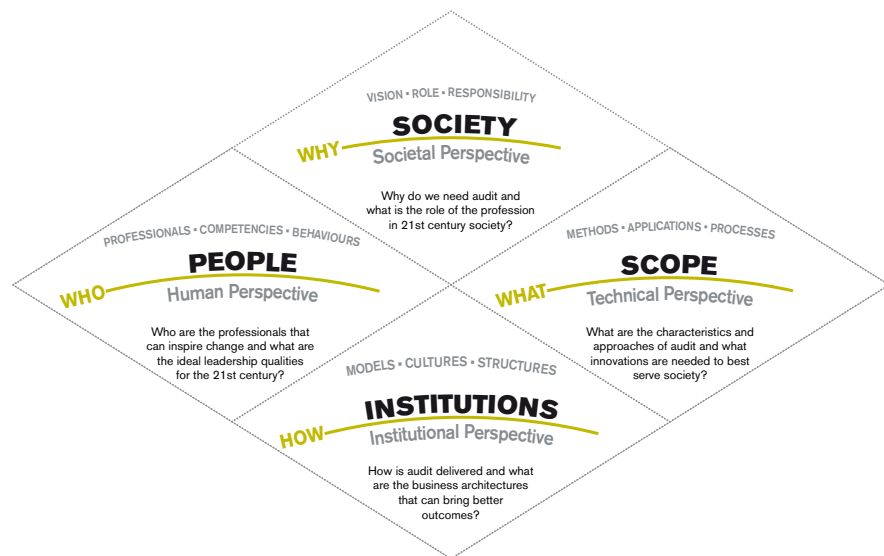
VISION • ROLE • RESPONSIBILITY

SOCIETY

WHY

Societal Perspective

Why do we need audit and what is the role of the profession in 21st century society?

PROFESSIONALS • COMPETENCIES • BEHAVIOURS

PEOPLE

WHO

Human Perspective

Who are the professionals that can inspire change and what are the ideal leadership qualities for the 21st century?

METHODS • APPLICATIONS • PROCESSES

SCOPE

WHAT

Technical Perspective

What are the characteristics and approaches of audit and what innovations are needed to best serve society?

MODELS • CULTURES • STRUCTURES

INSTITUTIONS

HOW

Institutional Perspective

How is audit delivered and what are the business architectures that can bring better outcomes?